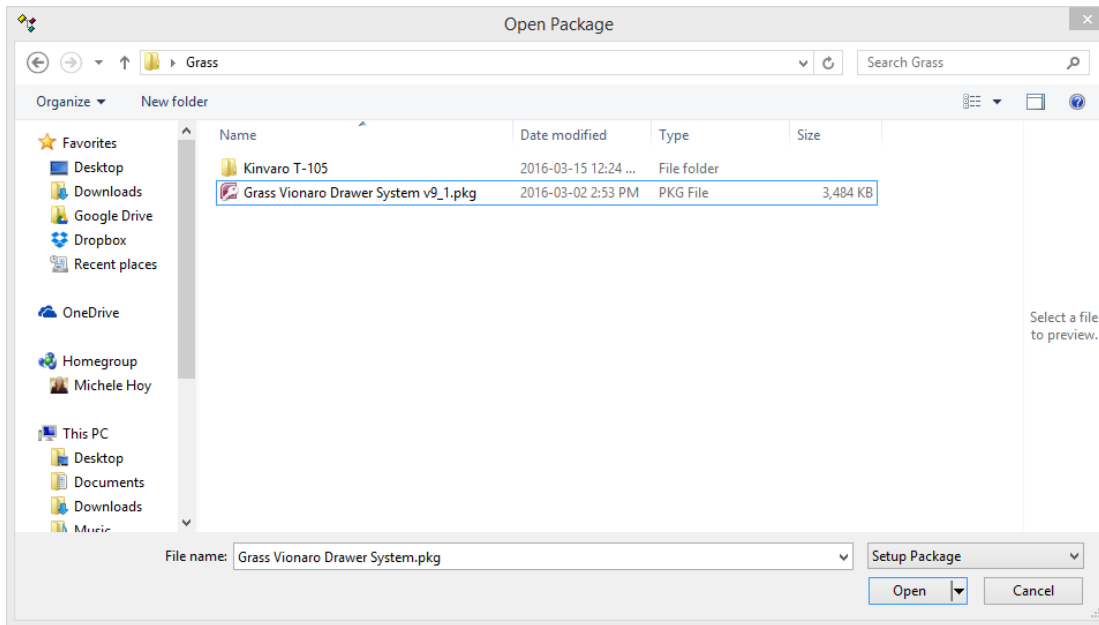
Open Package

Grass

Search Grass

Organize ▾ New folder

Favorites
Desktop
Downloads
Google Drive
Dropbox
Recent places

OneDrive

Homegroup
Michele Hoy

This PC
Desktop
Documents
Downloads
Music

| Name | Date modified | Type | Size |
|---|---|---|---|
| Kinvaro T-105 | 2016-03-15 12:24 ... | File folder | |
| Grass Vionaro Drawer System v9_1.pkg | 2016-03-02 2:53 PM | PKG File | 3,484 KB |

Select a file to preview.

File name: Grass Vionaro Drawer System.pkg

Setup Package

Open

Cancel